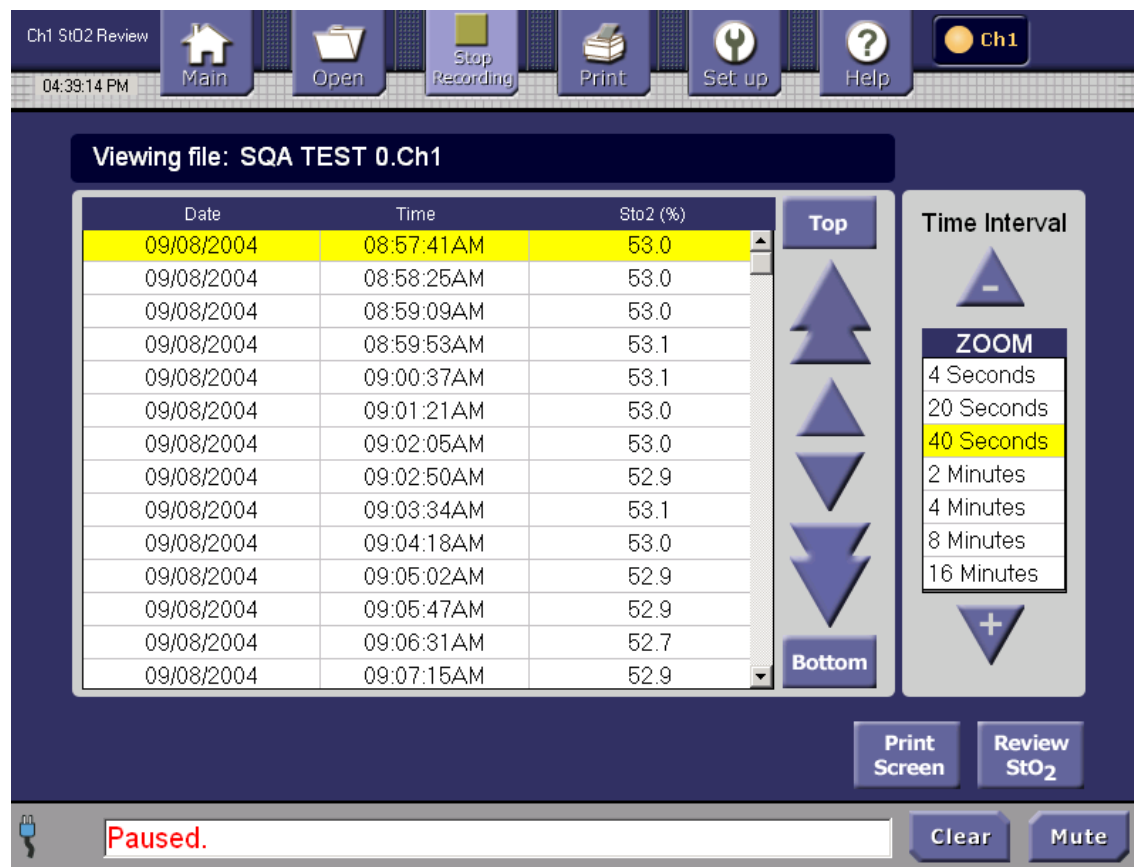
Ch1 StO2 Review
04:39:14 PM
Main
Open
Stop Recording
Print
Set up
Help
Ch1

Viewing file: SQA TEST 0.Ch1

| Date | Time | Sto2 (%) |
|---|---|---|
| 09/08/2004 | 08:57:41AM | 53.0 |
| 09/08/2004 | 08:58:25AM | 53.0 |
| 09/08/2004 | 08:59:09AM | 53.0 |
| 09/08/2004 | 08:59:53AM | 53.1 |
| 09/08/2004 | 09:00:37AM | 53.1 |
| 09/08/2004 | 09:01:21AM | 53.0 |
| 09/08/2004 | 09:02:05AM | 53.0 |
| 09/08/2004 | 09:02:50AM | 52.9 |
| 09/08/2004 | 09:03:34AM | 53.1 |
| 09/08/2004 | 09:04:18AM | 53.0 |
| 09/08/2004 | 09:05:02AM | 52.9 |
| 09/08/2004 | 09:05:47AM | 52.9 |
| 09/08/2004 | 09:06:31AM | 52.7 |
| 09/08/2004 | 09:07:15AM | 52.9 |

Top
Bottom

Time Interval
-
ZOOM
4 Seconds
20 Seconds
40 Seconds
2 Minutes
4 Minutes
8 Minutes
16 Minutes
+

Print Screen
Review $StO_2$

Paused.
Clear
Mute